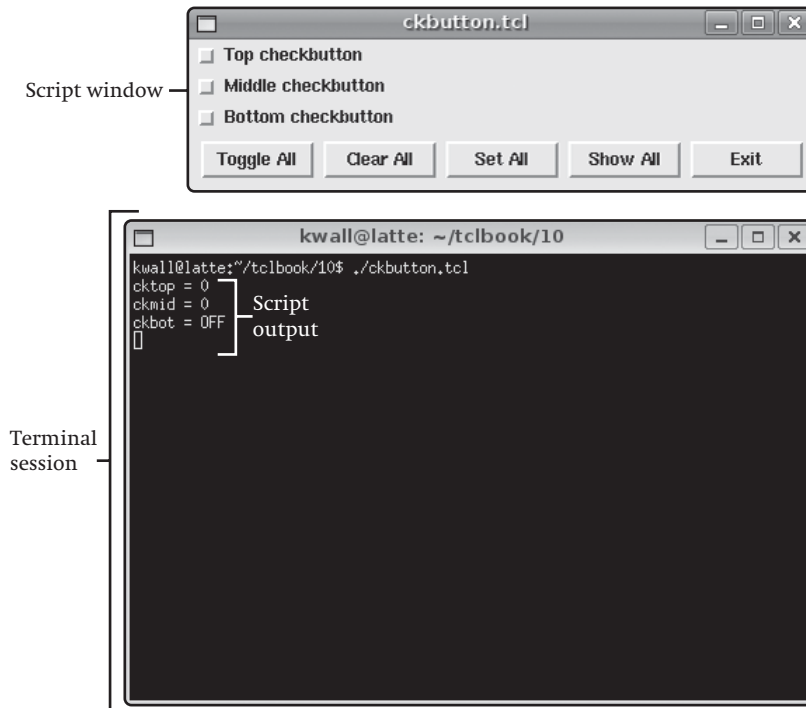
ckbutton.tcl

Script window

Top checkbutton

Middle checkbutton

Bottom checkbutton

Toggle All

Clear All

Set All

Show All

Exit

kwall@latte: ~/tclbook/10

kwall@latte:~/tclbook/10$ ./ckbutton.tcl
cktop = 0
ckmid = 0
ckbot = OFF

Script output

Terminal session